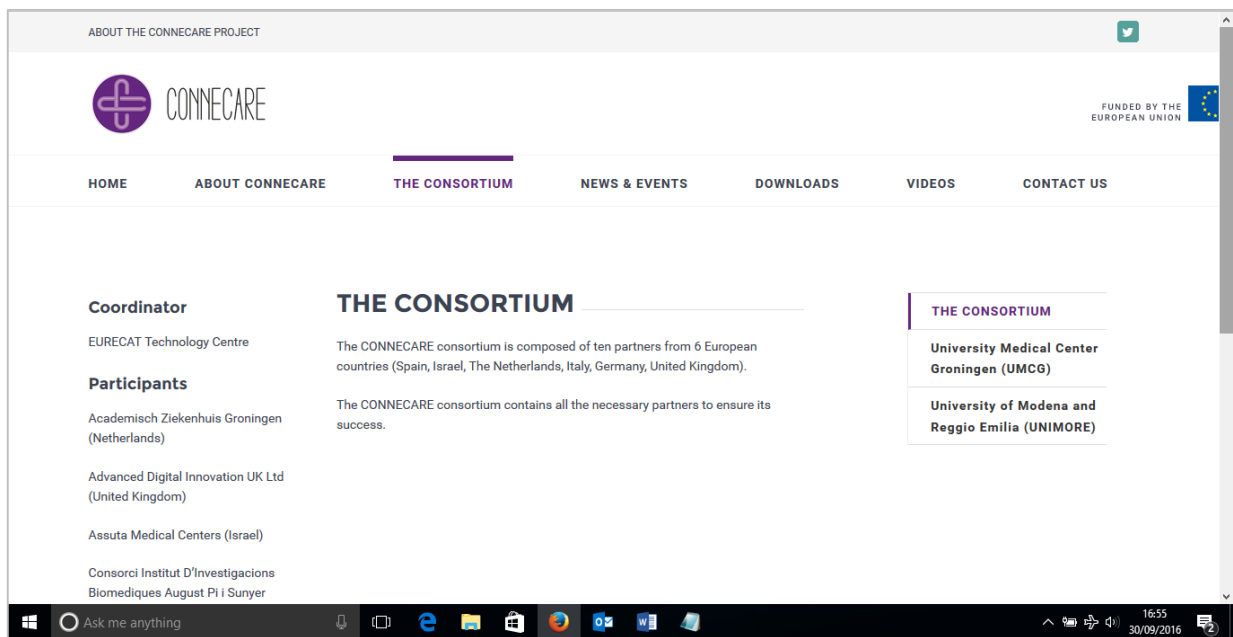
ABOUT THE CONNECARE PROJECT

CONNECARE

FUNDED BY THE EUROPEAN UNION

HOME ABOUT CONNECARE THE CONSORTIUM NEWS & EVENTS DOWNLOADS VIDEOS CONTACT US

Coordinator

EURECAT Technology Centre

Participants

Academisch Ziekenhuis Groningen (Netherlands)

Advanced Digital Innovation UK Ltd (United Kingdom)

Assuta Medical Centers (Israel)

Consorci Institut D'Investigacions Biomediques August Pi i Sunyer

THE CONSORTIUM

The CONNECARE consortium is composed of ten partners from 6 European countries (Spain, Israel, The Netherlands, Italy, Germany, United Kingdom).

The CONNECARE consortium contains all the necessary partners to ensure its success.

THE CONSORTIUM

University Medical Center Groningen (UMCG)

University of Modena and Reggio Emilia (UNIMORE)

Ask me anything

16:55
30/09/2016

2